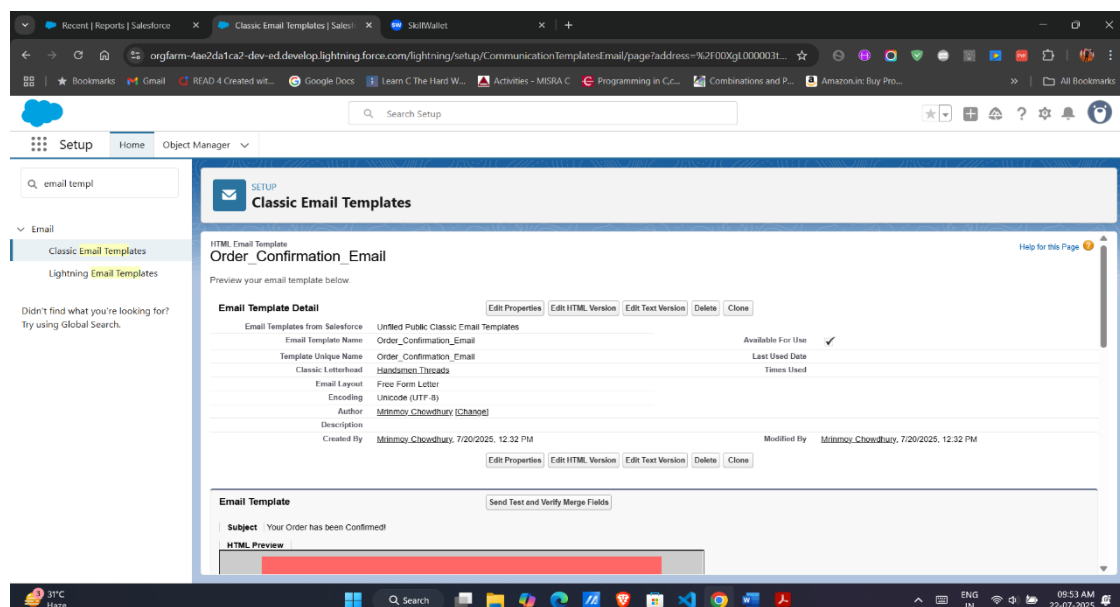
Recent | Reports | Salesforce
Classic Email Templates | Salesf
SkillWallet

orgfarm-4ae2da1ca2-dev-ed.develop.lightning.force.com/lightning/setup/CommunicationTemplatesEmail/page?address=%2F00XgL000003t...

Bookmarks | Gmail | READ 4 Created wit... | Google Docs | Learn C The Hard W... | Activities - MISRA C | Programming in C,c... | Combinations and P... | Amazon.in: Buy Pro... | All Bookmarks

Search Setup

Setup | Home | Object Manager

email templ

Email
Classic Email Templates
Lightning Email Templates

Didn't find what you're looking for? Try using Global Search.

SETUP
Classic Email Templates

HTML Email Template
Order_Confirmation_Email

Help for this Page

Preview your email template below.

Email Template Detail
Edit Properties | Edit HTML Version | Edit Text Version | Delete | Clone

| | | | |
|---|---|---|---|
| Email Templates from Salesforce | Unfiled Public Classic Email Templates | | |
| Email Template Name | Order_Confirmation_Email | Available For Use | ✓ |
| Template Unique Name | Order_Confirmation_Email | Last Used Date | |
| Classic Letterhead | Handsmen Threads | Times Used | |
| Email Layout | Free Form Letter | | |
| Encoding | Unicode (UTF-8) | | |
| Author | Mrinmoy Chowdhury [Change] | | |
| Description | | | |
| Created By | Mrinmoy Chowdhury, 7/20/2025, 12:32 PM | Modified By | Mrinmoy Chowdhury, 7/20/2025, 12:32 PM |

Edit Properties | Edit HTML Version | Edit Text Version | Delete | Clone

Email Template
Send Test and Verify Merge Fields

Subject Your Order has been Confirmed!

HTML Preview

31°C
Haze
Search
ENG IN
09:53 AM
22-07-2025